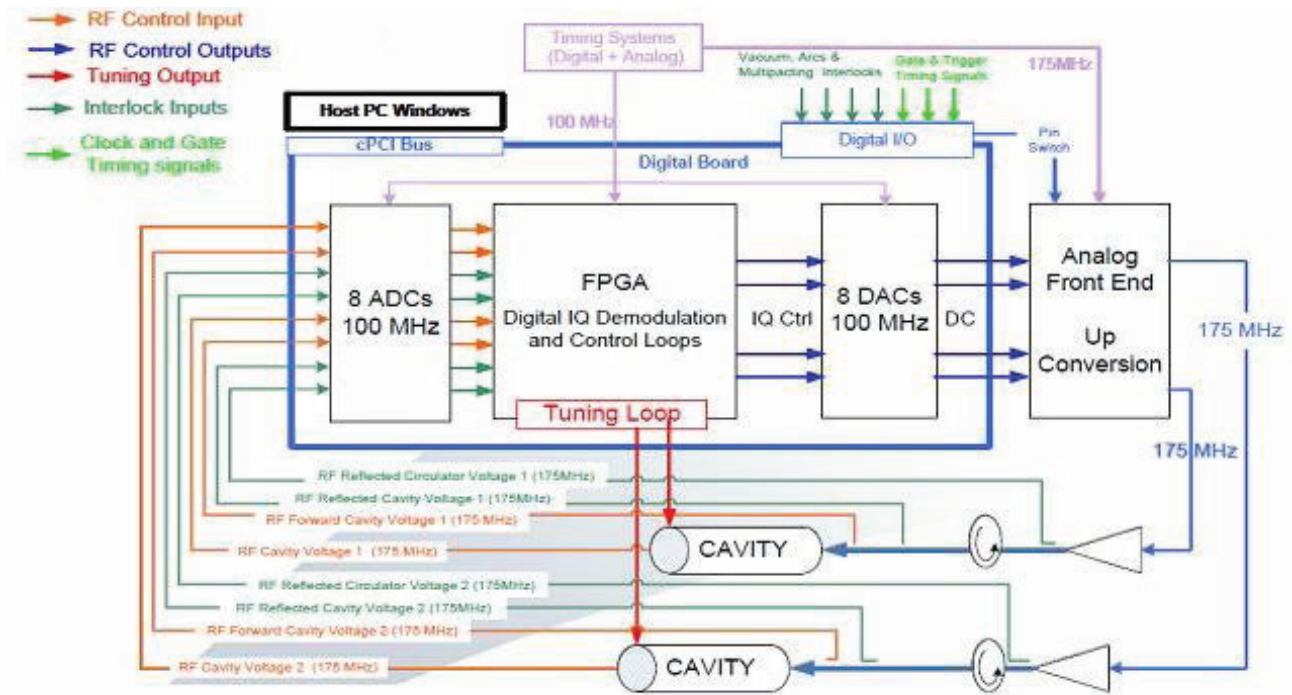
RF Control Input
RF Control Outputs
Tuning Output
Interlock Inputs
Clock and Gate Timing signals

Timing Systems (Digital + Analog)

Vacuum, Arcs & Multipacting Interlocks

Gate & Trigger Timing Signals

175MHz

Host PC Windows

100 MHz

cPCI Bus

Digital I/O

Pin Switch

Digital Board

8 ADCs 100 MHz

FPGA
Digital IQ Demodulation and Control Loops

IQ Ctrl

8 DACs 100 MHz

DC

Analog Front End
Up Conversion

175 MHz

Tuning Loop

175 MHz

RF Reflected Circulator Voltage 1 (175MHz)
RF Reflected Cavity Voltage 1 (175MHz)
RF Forward Cavity Voltage 1 (175 MHz)
RF Cavity Voltage 1 (175 MHz)

CAVITY

RF Reflected Circulator Voltage 2 (175MHz)
RF Reflected Cavity Voltage 2 (175MHz)
RF Forward Cavity Voltage 2 (175 MHz)
RF Cavity Voltage 2 (175 MHz)

CAVITY